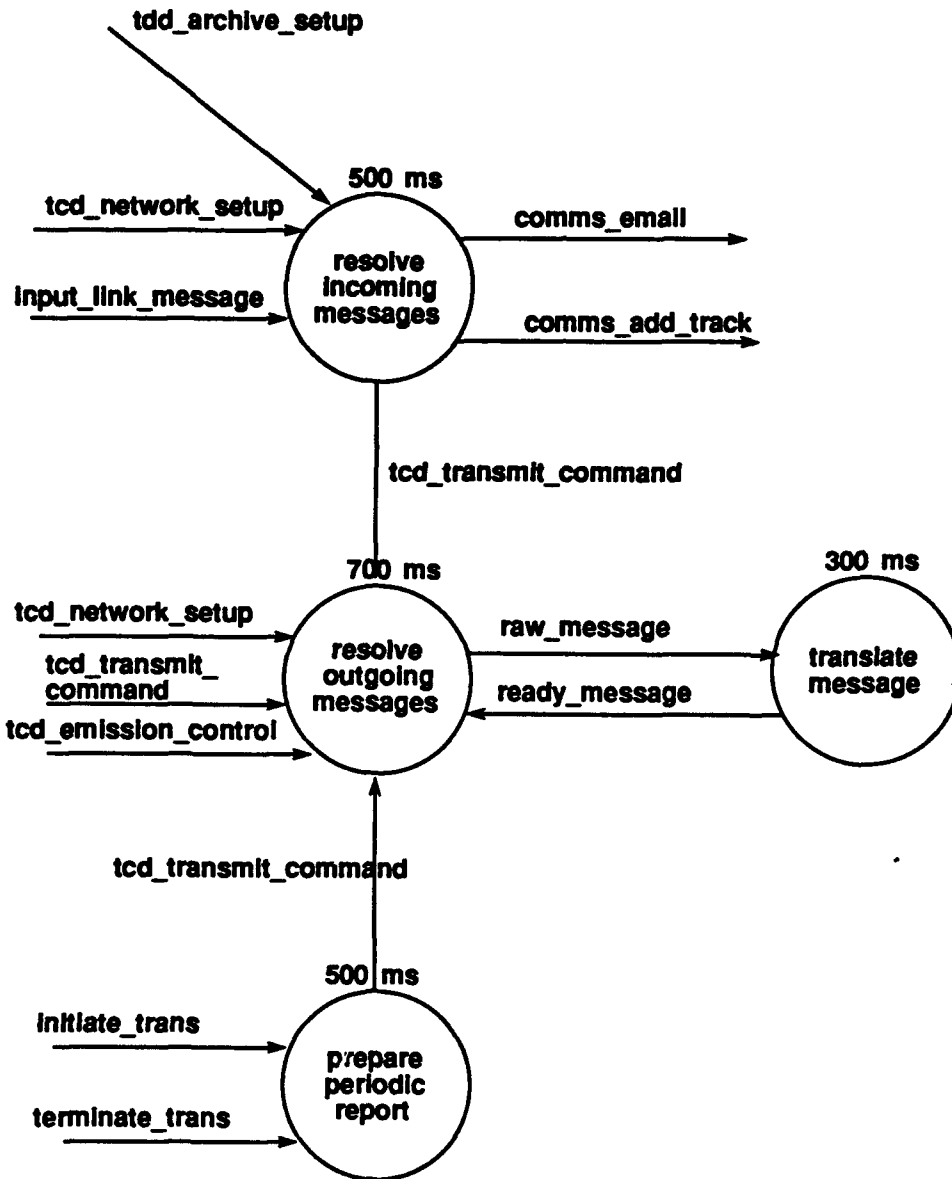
tdd_archive_setup

500 ms

tcd_network_setup

input_link_message

resolve incoming messages

comms_email

comms_add_track

tcd_transmit_command

700 ms

300 ms

tcd_network_setup

tcd_transmit_command

tcd_emission_control

resolve outgoing messages

raw_message

ready_message

translate message

tcd_transmit_command

500 ms

initiate_trans

terminate_trans

prepare periodic report